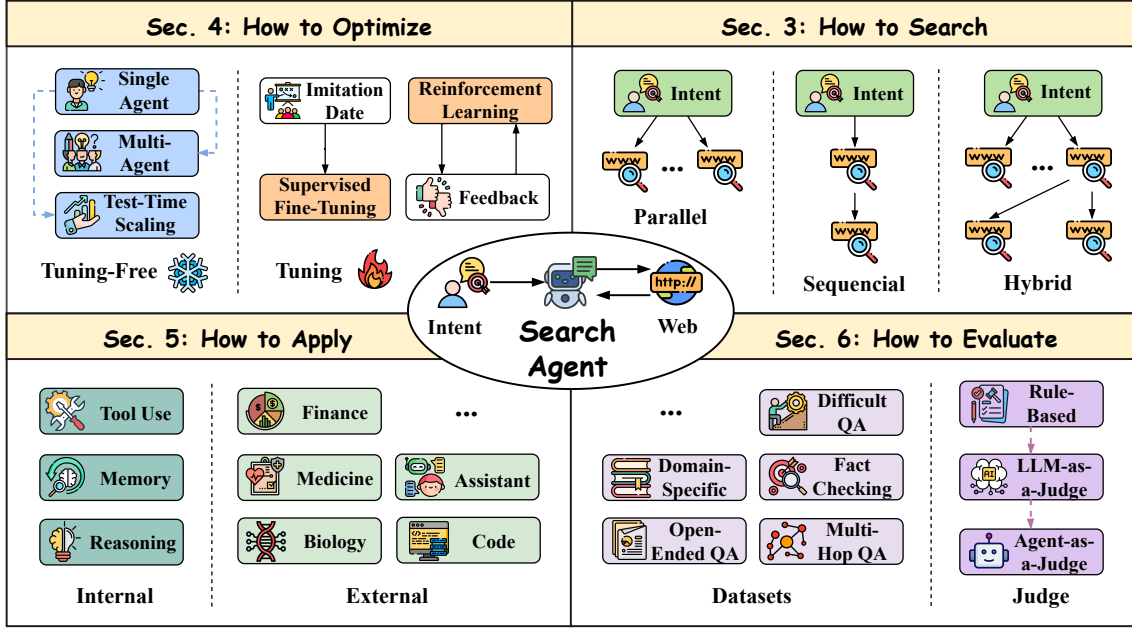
Sec. 4: How to Optimize

Single Agent

Multi-Agent

Test-Time Scaling

Tuning-Free

Imitation Date

Supervised Fine-Tuning

Reinforcement Learning

Feedback

Tuning

Sec. 3: How to Search

Intent

www ... www

Parallel

Intent

www

www

Sequencial

Intent

www ... www

www www

Hybrid

Intent

http://

Web

Search Agent

Sec. 5: How to Apply

Tool Use

Memory

Reasoning

Internal

Finance

...

Medicine

Assistant

Biology

Code

External

Sec. 6: How to Evaluate

...

Difficult QA

Domain-Specific

Fact Checking

Open-Ended QA

Multi-Hop QA

Datasets

Rule-Based

AI

LLM-as-a-Judge

Agent-as-a-Judge

Judge